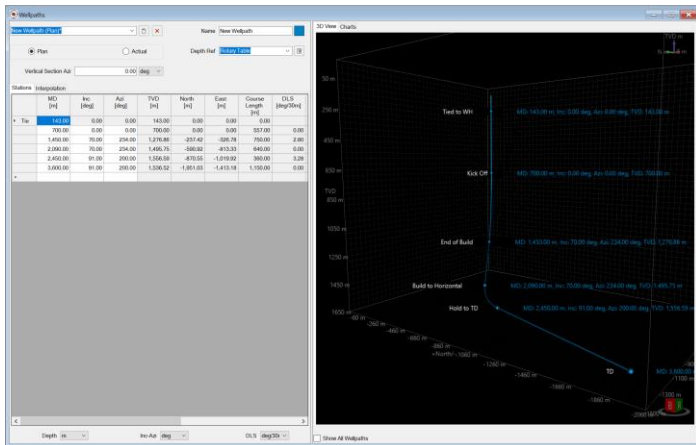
Wellpaths

New Wellpath (Plan)*

Name New Wellpath

Plan

Actual

Depth Ref Rotary Table

Vertical Section Azi 0.00 deg

Stations Interpolation

| | MD [m] | Inc [deg] | Azi [deg] | TVD [m] | North [m] | East [m] | Course Length [m] | DLS [deg/30m] |
|---|---|---|---|---|---|---|---|---|
| Tie | 143.00 | 0.00 | 0.00 | 143.00 | 0.00 | 0.00 | 0.00 | |
| | 700.00 | 0.00 | 0.00 | 700.00 | 0.00 | 0.00 | 557.00 | 0.00 |
| | 1,450.00 | 70.00 | 234.00 | 1,270.86 | -237.42 | -326.78 | 750.00 | 2.80 |
| | 2,090.00 | 70.00 | 234.00 | 1,495.75 | -590.82 | -813.33 | 640.00 | 0.00 |
| | 2,450.00 | 91.00 | 200.00 | 1,556.59 | -870.55 | -1,010.92 | 360.00 | 0.28 |
| | 3,600.00 | 91.00 | 200.00 | 1,536.52 | -1,951.03 | -1,413.18 | 1,150.00 | 0.00 |
| * | | | | | | | | |

Depth m

Inc-Azi deg

DLS deg/30m

3D View Charts

50 m

250 m

450 m

650 m

TVD 850 m

1050 m

1250 m

1450 m

1650 m

Tied to WH

MD: 143.00 m, Inc: 0.00 deg, Azi: 0.00 deg, TVD: 143.00 m

Kick Off

MD: 700.00 m, Inc: 0.00 deg, Azi: 0.00 deg, TVD: 700.00 m

End of Build

MD: 1,450.00 m, Inc: 70.00 deg, Azi: 234.00 deg, TVD: 1,270.86 m

Build to Horizontal

MD: 2,090.00 m, Inc: 70.00 deg, Azi: 234.00 deg, TVD: 1,495.75 m

Hold to TD

MD: 2,450.00 m, Inc: 91.00 deg, Azi: 200.00 deg, TVD: 1,556.59 m

TD

MD: 3,600.00 m

-260 m

-460 m

-660 m

-860 m

<North

-1260 m

-1460 m

-1660 m

-1860 m

-2060 m

-1100 m

-1300 m

TVD

Show All Wellpaths